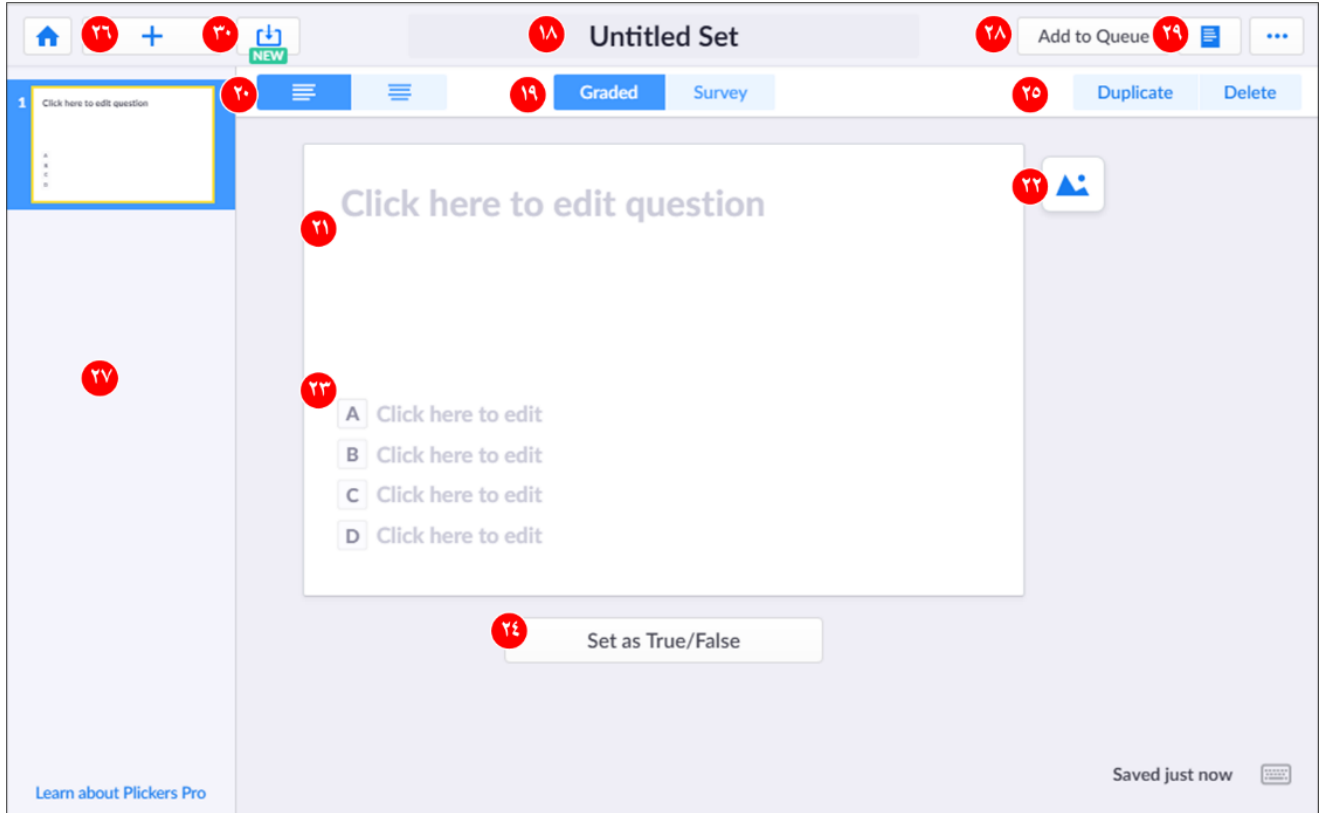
٢٦ + ٣٠ NEW ١٨ Untitled Set ٢٨ Add to Queue ٢٩ ...

1 Click here to edit question
A
B
C
D

٢٠ ١٩ Graded Survey ٢٥ Duplicate Delete

Click here to edit question ٢١

٢٢

٢٧

٢٣
A Click here to edit
B Click here to edit
C Click here to edit
D Click here to edit

٢٤ Set as True/False

Learn about Plickers Pro

Saved just now